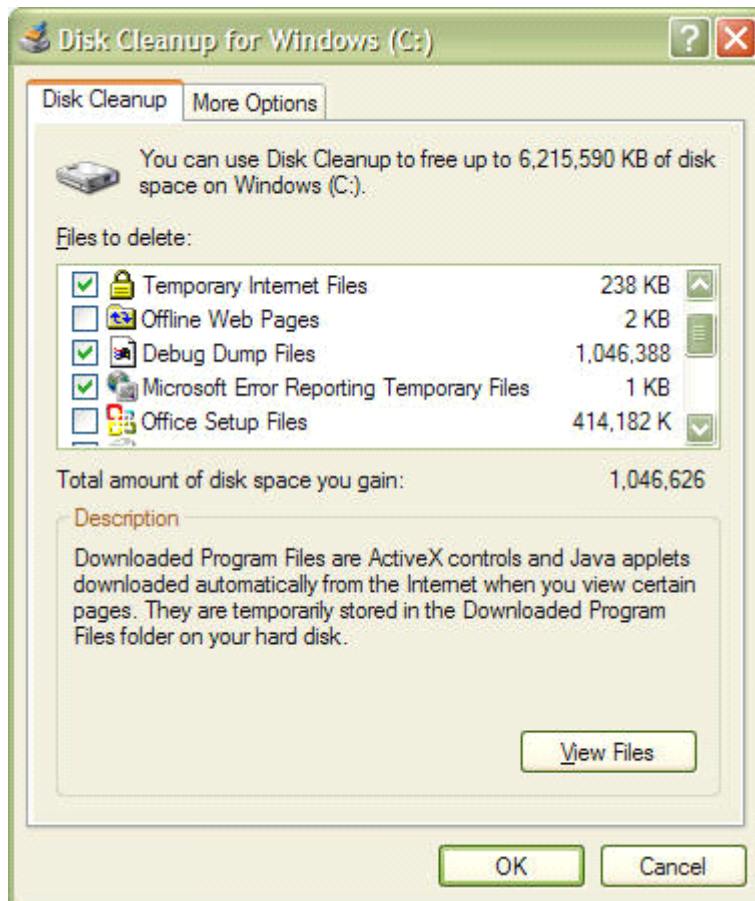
Disk Cleanup for Windows (C:)

Disk Cleanup | More Options

You can use Disk Cleanup to free up to 6,215,590 KB of disk space on Windows (C:).

Files to delete:

| | | |
|---|---|---|
| ☑ | Temporary Internet Files | 238 KB |
| ☐ | Offline Web Pages | 2 KB |
| ☑ | Debug Dump Files | 1,046,388 |
| ☑ | Microsoft Error Reporting Temporary Files | 1 KB |
| ☐ | Office Setup Files | 414,182 K |

Total amount of disk space you gain: 1,046,626

Description

Downloaded Program Files are ActiveX controls and Java applets downloaded automatically from the Internet when you view certain pages. They are temporarily stored in the Downloaded Program Files folder on your hard disk.

View Files

OK Cancel